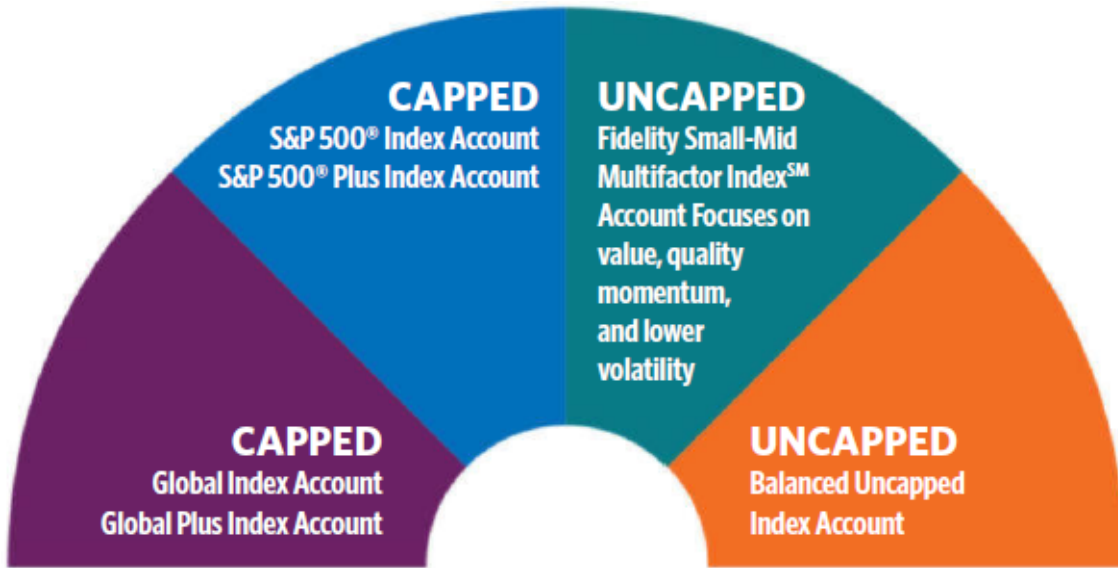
CAPPED
S&P 500® Index Account
S&P 500® Plus Index Account

UNCAPPED
Fidelity Small-Mid Multifactor Index$^{SM}$ Account Focuses on value, quality momentum, and lower volatility

CAPPED
Global Index Account
Global Plus Index Account

UNCAPPED
Balanced Uncapped Index Account